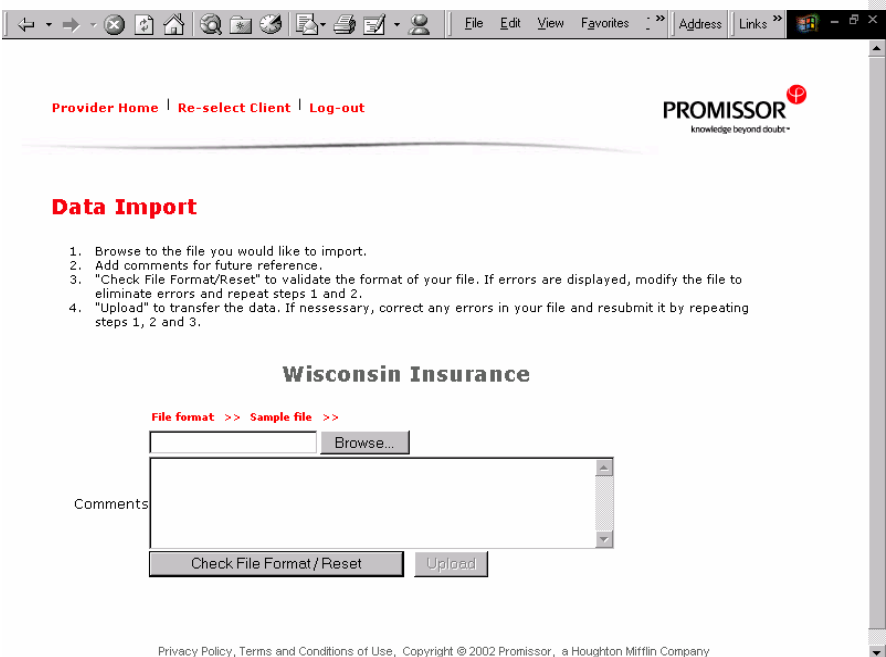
File Edit View Favorites Address Links

Provider Home | Re-select Client | Log-out

PROMISSOR
knowledge beyond doubt™

Data Import

1. Browse to the file you would like to import.
2. Add comments for future reference.
3. "Check File Format/Reset" to validate the format of your file. If errors are displayed, modify the file to eliminate errors and repeat steps 1 and 2.
4. "Upload" to transfer the data. If nessessary, correct any errors in your file and resubmit it by repeating steps 1, 2 and 3.

Wisconsin Insurance

File format >> Sample file >>

Browse...

Comments

Check File Format / Reset Upload

Privacy Policy, Terms and Conditions of Use, Copyright © 2002 Promissor, a Houghton Mifflin Company